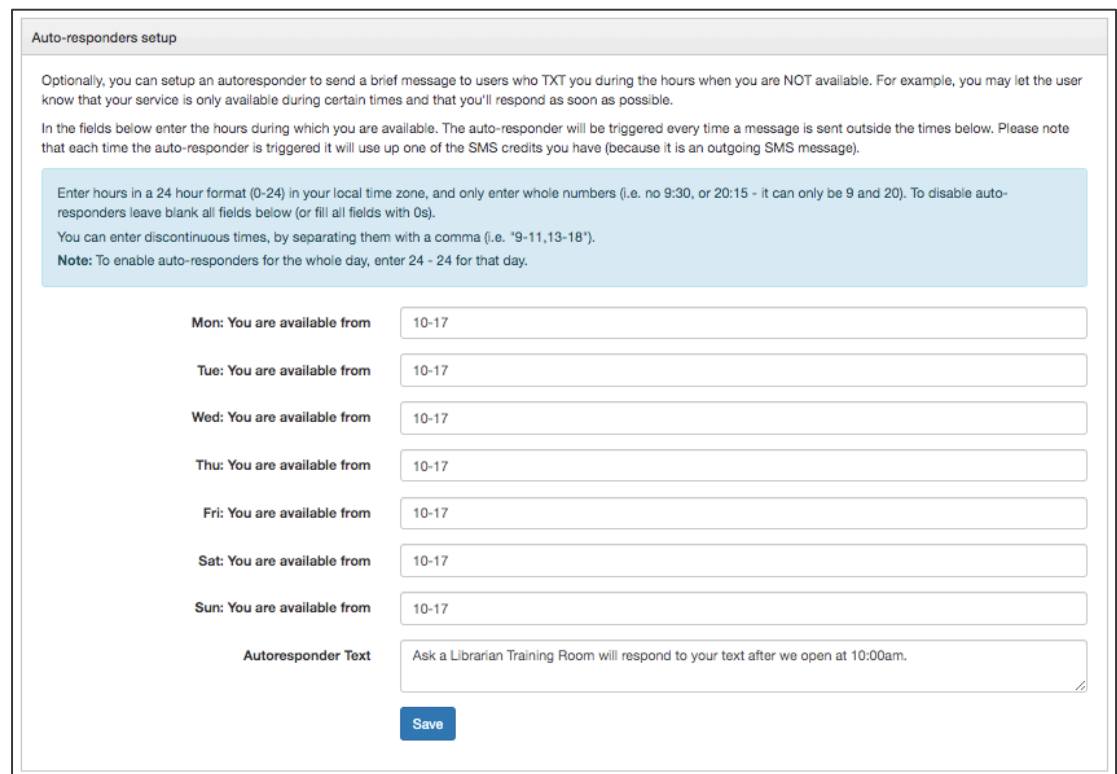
Auto-responders setup

Optionally, you can setup an autoresponder to send a brief message to users who TXT you during the hours when you are NOT available. For example, you may let the user know that your service is only available during certain times and that you'll respond as soon as possible.

In the fields below enter the hours during which you are available. The auto-responder will be triggered every time a message is sent outside the times below. Please note that each time the auto-responder is triggered it will use up one of the SMS credits you have (because it is an outgoing SMS message).

Enter hours in a 24 hour format (0-24) in your local time zone, and only enter whole numbers (i.e. no 9:30, or 20:15 - it can only be 9 and 20). To disable auto-responders leave blank all fields below (or fill all fields with 0s).

You can enter discontinuous times, by separating them with a comma (i.e. "9-11,13-18").

**Note:** To enable auto-responders for the whole day, enter 24 - 24 for that day.

Mon: You are available from 10-17

Tue: You are available from 10-17

Wed: You are available from 10-17

Thu: You are available from 10-17

Fri: You are available from 10-17

Sat: You are available from 10-17

Sun: You are available from 10-17

Autoresponder Text Ask a Librarian Training Room will respond to your text after we open at 10:00am.

Save